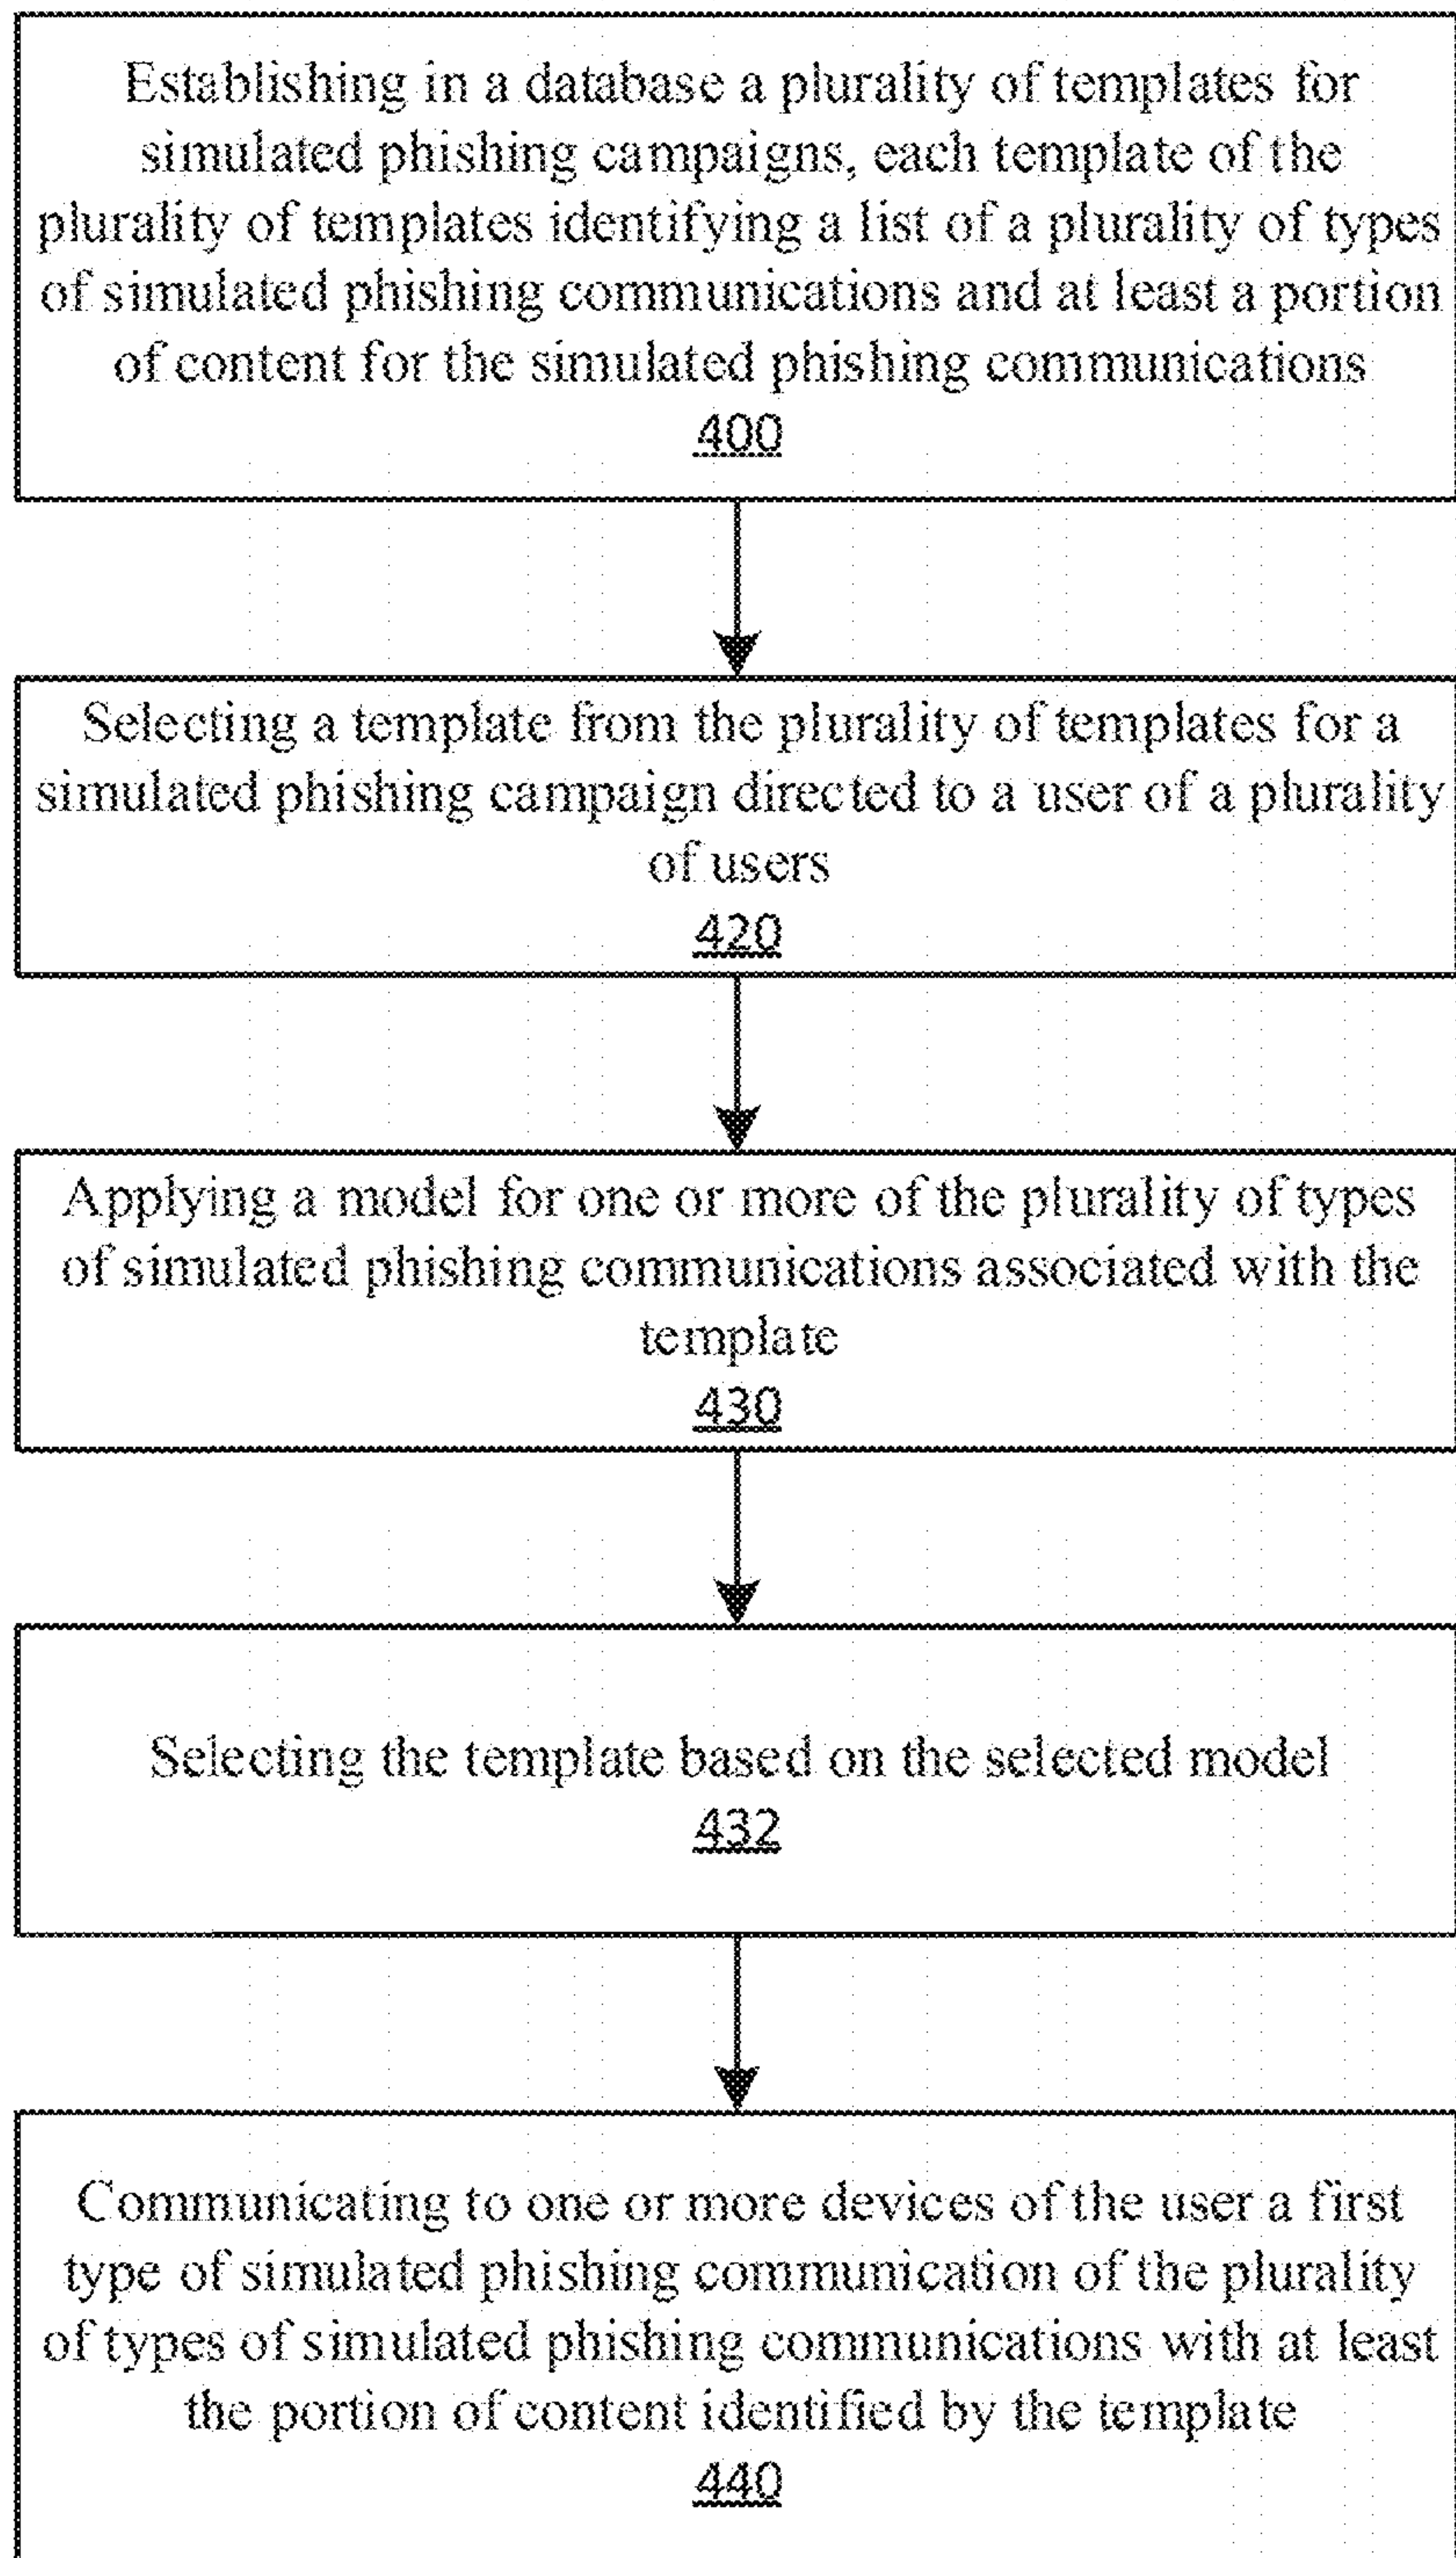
Establishing in a database a plurality of templates for simulated phishing campaigns, each template of the plurality of templates identifying a list of a plurality of types of simulated phishing communications and at least a portion of content for the simulated phishing communications
400

Selecting a template from the plurality of templates for a simulated phishing campaign directed to a user of a plurality of users
420

Applying a model for one or more of the plurality of types of simulated phishing communications associated with the template
430

Selecting the template based on the selected model
432

Communicating to one or more devices of the user a first type of simulated phishing communication of the plurality of types of simulated phishing communications with at least the portion of content identified by the template
440